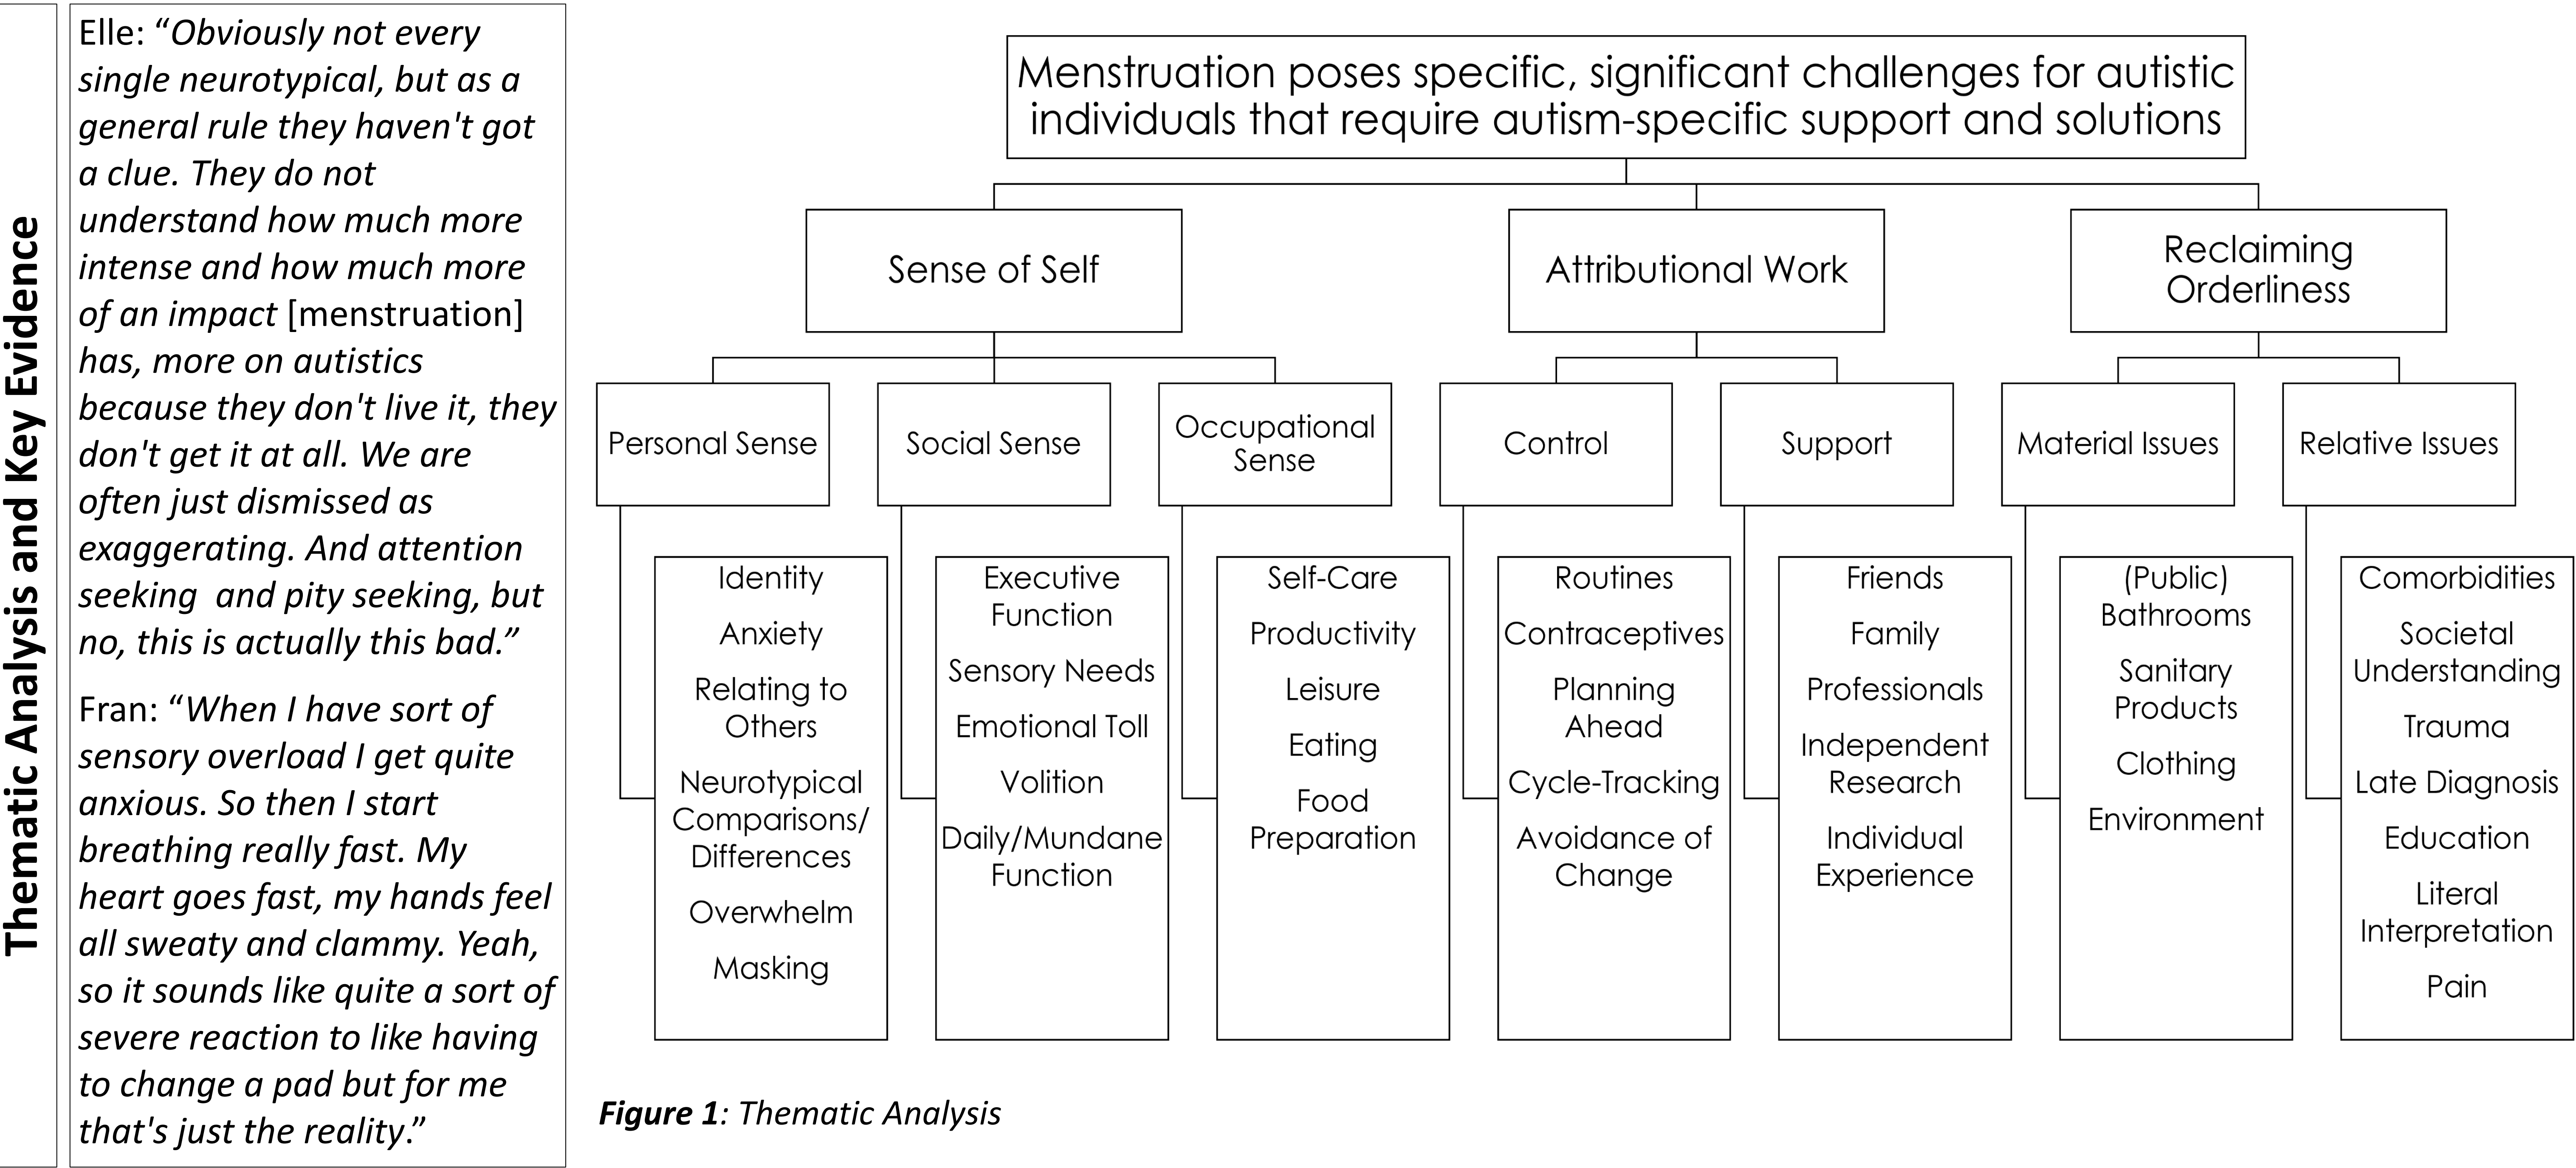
Thematic Analysis and Key Evidence

Elle: “Obviously not every single neurotypical, but as a general rule they haven't got a clue. They do not understand how much more intense and how much more of an impact [menstruation] has, more on autistics because they don't live it, they don't get it at all. We are often just dismissed as exaggerating. And attention seeking and pity seeking, but no, this is actually this bad.”

Fran: “When I have sort of sensory overload I get quite anxious. So then I start breathing really fast. My heart goes fast, my hands feel all sweaty and clammy. Yeah, so it sounds like quite a sort of severe reaction to like having to change a pad but for me that's just the reality.”

Menstruation poses specific, significant challenges for autistic individuals that require autism-specific support and solutions

Sense of Self

Personal Sense

Identity
Anxiety
Relating to Others
Neurotypical Comparisons/ Differences
Overwhelm
Masking

Social Sense

Executive Function
Sensory Needs
Emotional Toll
Volition
Daily/Mundane Function

Occupational Sense

Self-Care
Productivity
Leisure
Eating
Food Preparation

Attributional Work

Control

Routines
Contraceptives
Planning Ahead
Cycle-Tracking
Avoidance of Change

Support

Friends
Family
Professionals
Independent Research
Individual Experience

Reclaiming Orderliness

Material Issues

(Public) Bathrooms
Sanitary Products
Clothing
Environment

Relative Issues

Comorbidities
Societal Understanding
Trauma
Late Diagnosis
Education
Literal Interpretation
Pain

Figure 1: Thematic Analysis